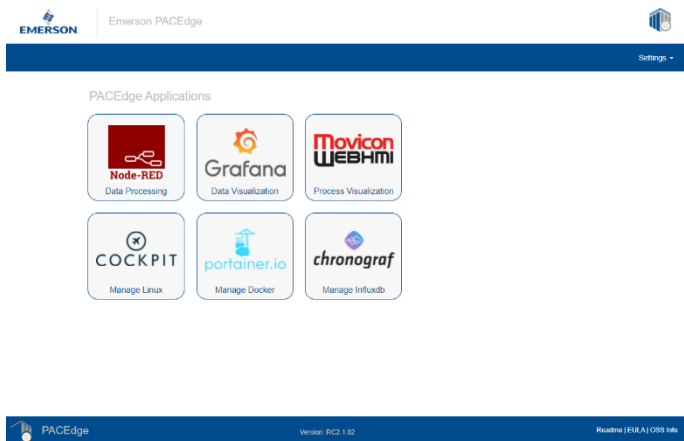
EMERSON
Emerson PACEdge

Settings

PACEdge Applications

Node-RED
Data Processing

Grafana
Data Visualization

Movicon WEBHMI
Process Visualization

COCKPIT
Manage Linux

portainer.io
Manage Docker

chronograf
Manage Influxdb

PACEdge
Version: RC2.1.02
Readme | EULA | OSS Info